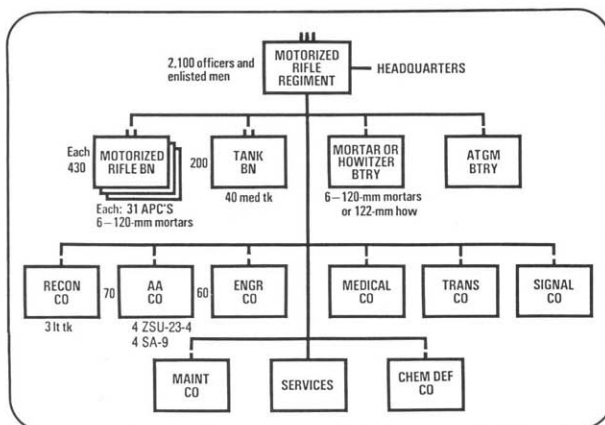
III

2,100 officers and enlisted men

MOTORIZED RIFLE REGIMENT

HEADQUARTERS

Each 430

MOTORIZED RIFLE BN

Each: 31 APC'S 6—120-mm mortars

200

TANK BN

40 med tk

MORTAR OR HOWITZER BTRY

6—120-mm mortars or 122-mm how

ATGM BTRY

RECON CO

3 lt tk

70

AA CO

4 ZSU-23-4
4 SA-9

60

ENGR CO

MEDICAL CO

TRANS CO

SIGNAL CO

MAINT CO

SERVICES

CHEM DEF CO